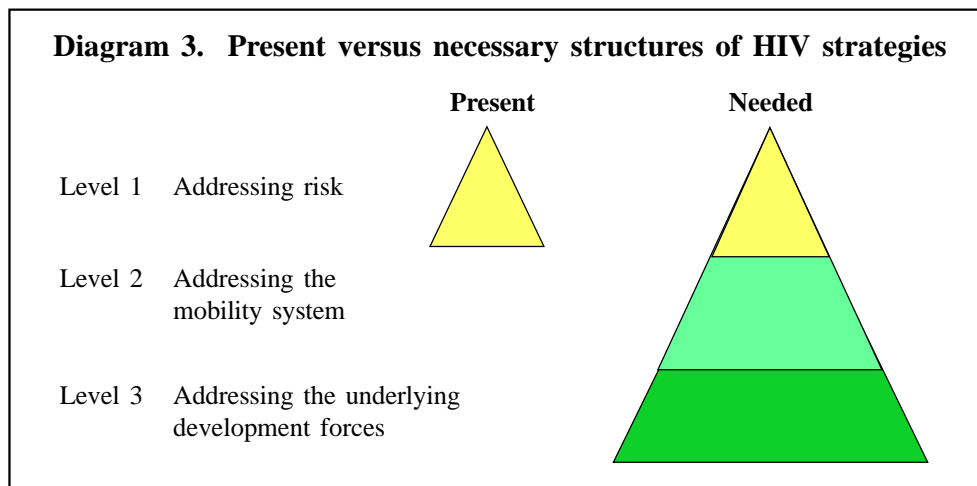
Diagram 3. Present versus necessary structures of HIV strategies

Present

Needed

Level 1 Addressing risk

Level 2 Addressing the mobility system

Level 3 Addressing the underlying development forces